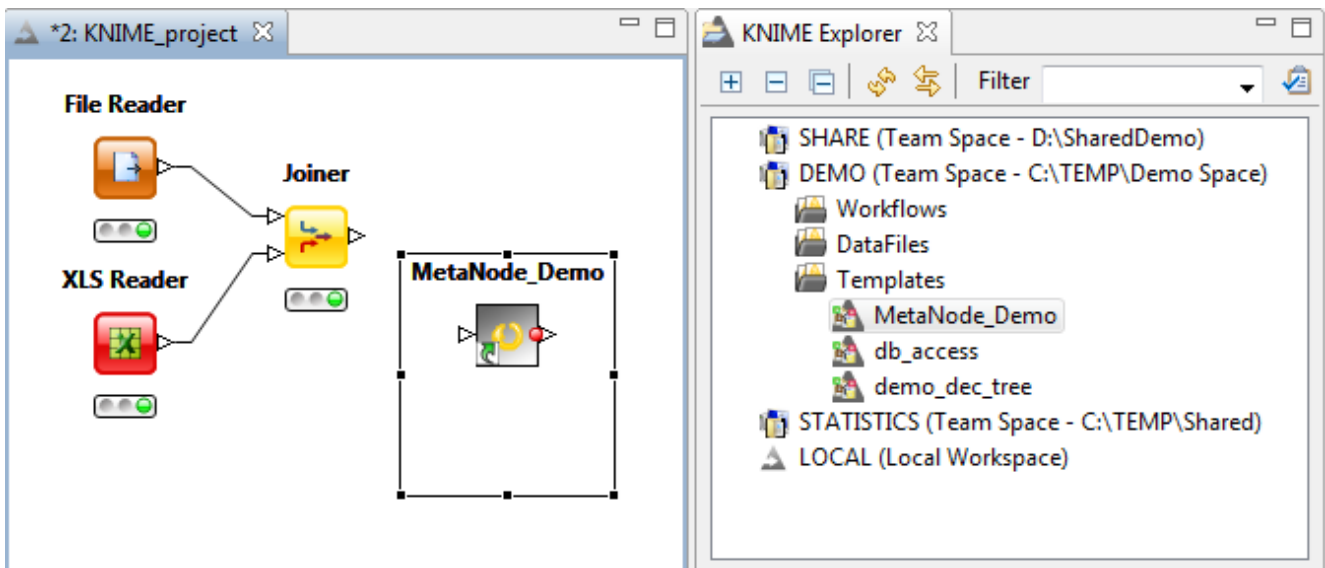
*2: KNIME_project

File Reader

Joiner

XLS Reader

MetaNode_Demo

KNIME Explorer

Filter

SHARE (Team Space - D:\SharedDemo)
DEMO (Team Space - C:\TEMP\Demo Space)
Workflows
DataFiles
Templates
MetaNode_Demo
db_access
demo_dec_tree
STATISTICS (Team Space - C:\TEMP\Shared)
LOCAL (Local Workspace)